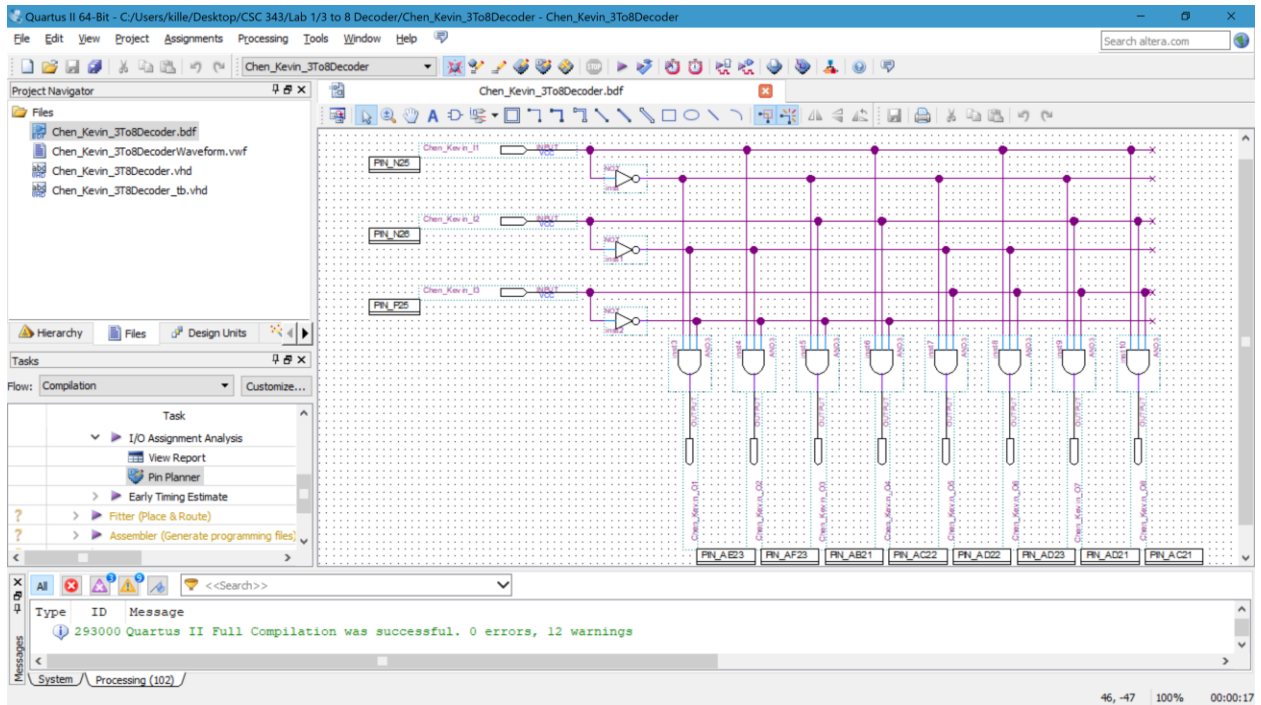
Quartus II 64-Bit - C:/Users/kille/Desktop/CSC 343/Lab 1/3 to 8 Decoder/Chen_Kevin_3To8Decoder - Chen_Kevin_3To8Decoder

File Edit View Project Assignments Processing Tools Window Help

Search altera.com

Chen_Kevin_3To8Decoder

Project Navigator

Files

Chen_Kevin_3To8Decoder.bdf
Chen_Kevin_3To8DecoderWaveform.vwf
Chen_Kevin_3T8Decoder.vhd
Chen_Kevin_3T8Decoder_tb.vhd

Hierarchy Files Design Units

Tasks

Flow: Compilation Customize...

Task

I/O Assignment Analysis
View Report
Pin Planner
Early Timing Estimate
Fitter (Place & Route)
Assembler (Generate programming files)

Chen_Kevin_3To8Decoder.bdf

PIN_N25
Chen_Kevin_I1
INPUT VCC
NOT

PIN_N26
Chen_Kevin_I2
INPUT VCC
NOT

PIN_P25
Chen_Kevin_I3
INPUT VCC
NOT

inst3 AND3
inst4 AND3
inst5 AND3
inst6 AND3
inst7 AND3
inst8 AND3
inst9 AND3
inst10 AND3

OUTPUT

Chen_Kevin_O1
Chen_Kevin_O2
Chen_Kevin_O3
Chen_Kevin_O4
Chen_Kevin_O5
Chen_Kevin_O6
Chen_Kevin_O7
Chen_Kevin_O8

PIN_AE23
PIN_AF23
PIN_AB21
PIN_AC22
PIN_AD22
PIN_AD23
PIN_AD21
PIN_AC21

All
<<Search>>

Type ID Message
293000 Quartus II Full Compilation was successful. 0 errors, 12 warnings

Messages

System Processing (102)

46, -47 100% 00:00:17